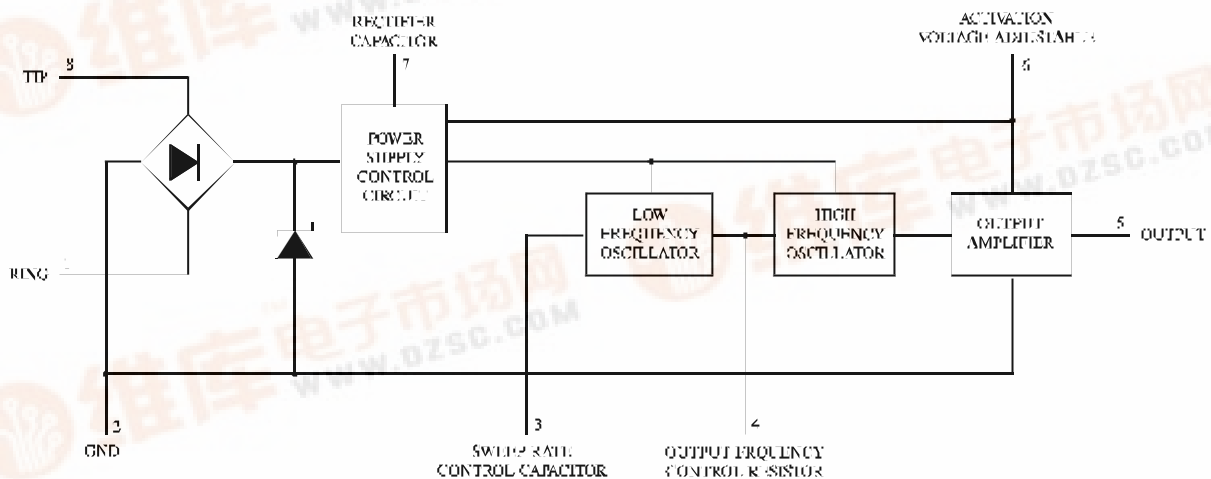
RECTIFIER CAPACITOR
7
ACTIVATION VOLTAGE ADJUSTABLE
6
TIP 8
POWER SUPPLY CONTROL CIRCUIT
RING 1
LOW FREQUENCY OSCILLATOR
HIGH FREQUENCY OSCILLATOR
OUTPUT AMPLIFIER
5 OUTPUT
3
GND
3
SWEEP RATE CONTROL CAPACITOR
4
OUTPUT FREQUENCY CONTROL RESISTOR
维库电子市场网
www.dzsc.com